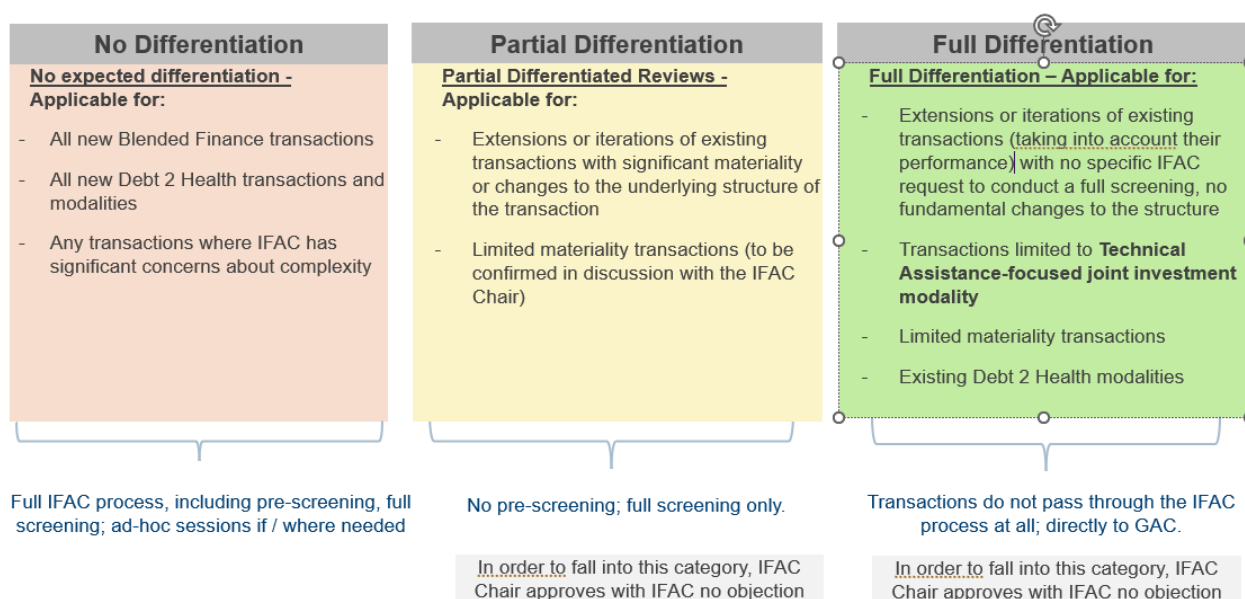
No Differentiation

No expected differentiation - Applicable for:

- All new Blended Finance transactions
- All new Debt 2 Health transactions and modalities
- Any transactions where IFAC has significant concerns about complexity

Full IFAC process, including pre-screening, full screening; ad-hoc sessions if / where needed

Partial Differentiation

Partial Differentiated Reviews - Applicable for:

- Extensions or iterations of existing transactions with significant materiality or changes to the underlying structure of the transaction
- Limited materiality transactions (to be confirmed in discussion with the IFAC Chair)

No pre-screening; full screening only.

In order to fall into this category, IFAC Chair approves with IFAC no objection

Full Differentiation

Full Differentiation – Applicable for:

- Extensions or iterations of existing transactions (taking into account their performance) with no specific IFAC request to conduct a full screening, no fundamental changes to the structure
- Transactions limited to Technical Assistance-focused joint investment modality
- Limited materiality transactions
- Existing Debt 2 Health modalities

Transactions do not pass through the IFAC process at all; directly to GAC.

In order to fall into this category, IFAC Chair approves with IFAC no objection